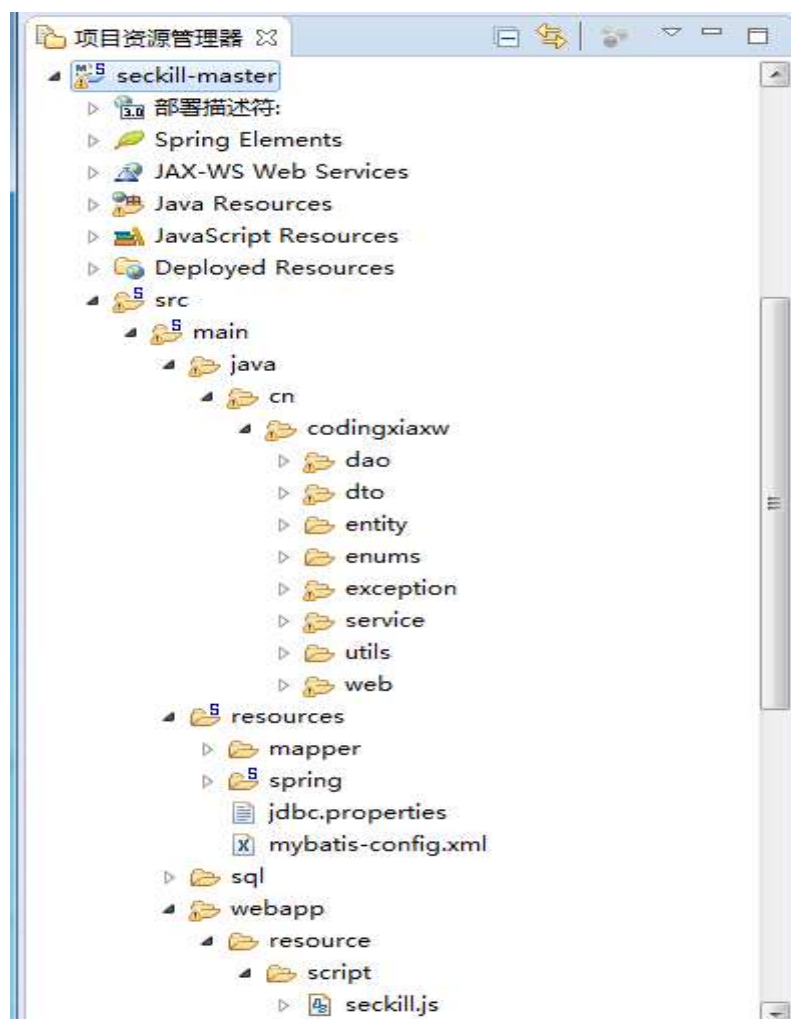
项目资源管理器 ☒

seckill-master
部署描述符:
Spring Elements
JAX-WS Web Services
Java Resources
JavaScript Resources
Deployed Resources
src
main
java
cn
codingxiaxw
dao
dto
entity
enums
exception
service
utils
web
resources
mapper
spring
jdbc.properties
mybatis-config.xml
sql
webapp
resource
script
seckill.js